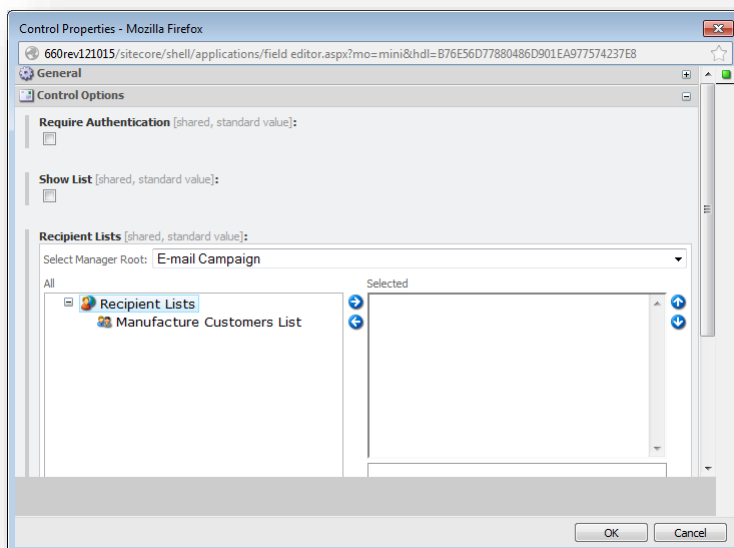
Control Properties - Mozilla Firefox

660rev121015/sitecore/shell/applications/field editor.aspx?mo=mini&hdl=B76E56D77880486D901EA977574237E8

General

Control Options

Require Authentication [shared, standard value]:

Show List [shared, standard value]:

Recipient Lists [shared, standard value]:

Select Manager Root: E-mail Campaign

All

Recipient Lists

Manufacture Customers List

Selected

OK Cancel